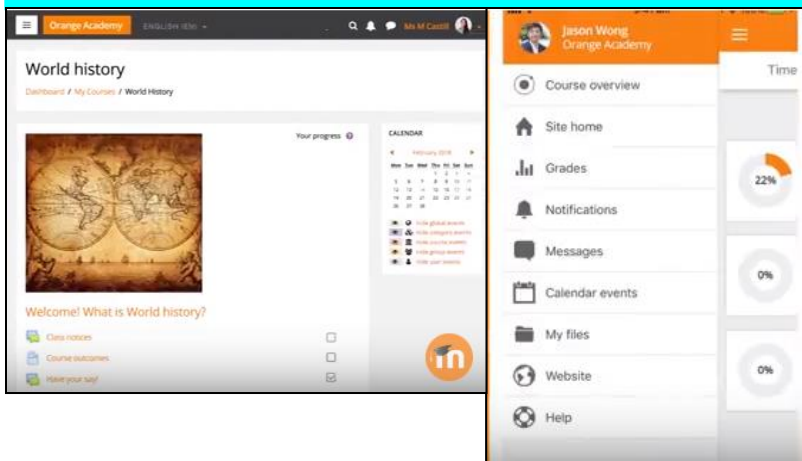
Orange Academy ENGLISH (EN)

Ms M Castill

World history

Dashboard / My Courses / World History

Your progress

CALENDAR

February 2018

| Mon | Tue | Wed | Thu | Fri | Sat | Sun |
|---|---|---|---|---|---|---|
| | | | 1 | 2 | 3 | 4 |
| 5 | 6 | 7 | 8 | 9 | 10 | 11 |
| 12 | 13 | 14 | 15 | 16 | 17 | 18 |
| 19 | 20 | 21 | 22 | 23 | 24 | 25 |
| 26 | 27 | 28 | | | | |

Hide global events
Hide category events
Hide course events
Hide group events
Hide user events

Welcome! What is World history?

Class notices

Course outcomes

Have your say!

Jason Wong
Orange Academy

Time

Course overview

Site home

Grades

Notifications

Messages

Calendar events

My files

Website

Help

22%

0%

0%